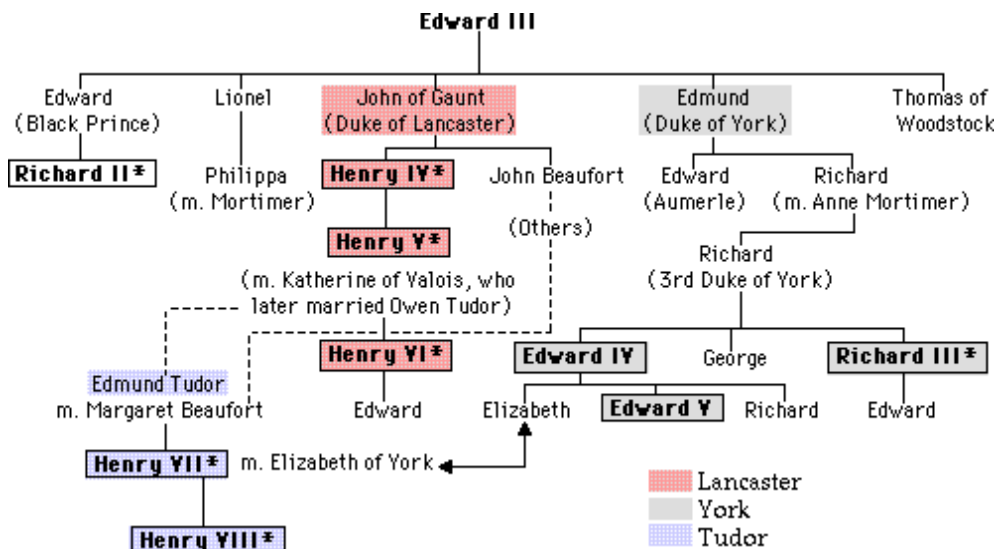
Edward III

Edward (Black Prince)

Richard II*

Lionel

Philippa (m. Mortimer)

John of Gaunt (Duke of Lancaster)

Henry IV*

Henry V*

(m. Katherine of Valois, who later married Owen Tudor)

Henry VI*

Edward

John Beaufort

(Others)

Edmund (Duke of York)

Edward (Aumerle)

Richard (m. Anne Mortimer)

Richard (3rd Duke of York)

Edward IV

George

Richard III*

Edward

Elizabeth

Edward V

Richard

Thomas of Woodstock

Edmund Tudor m. Margaret Beaufort

Henry VII*

m. Elizabeth of York

Henry VIII*

Lancaster
York
Tudor